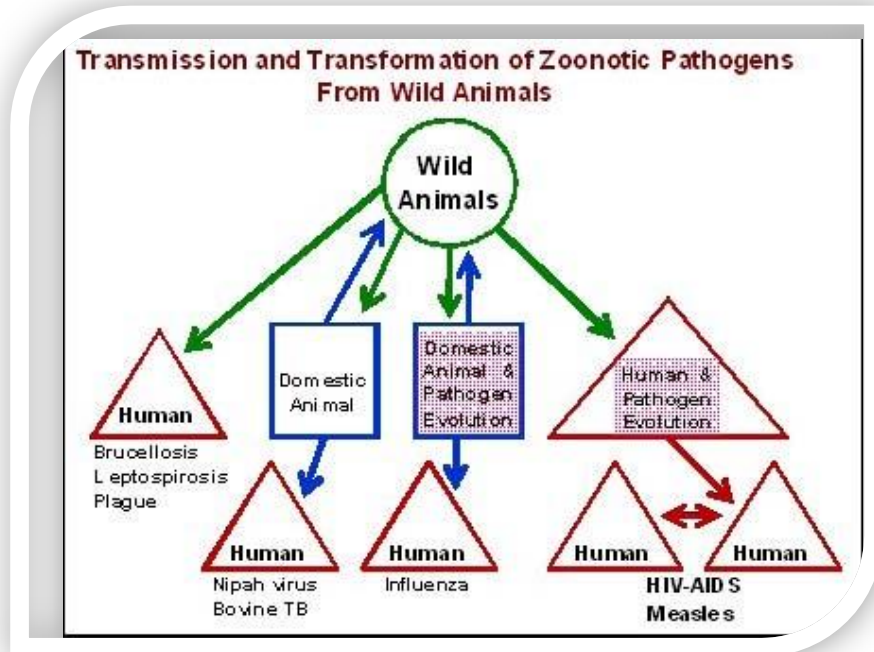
Transmission and Transformation of Zoonotic Pathogens From Wild Animals

Wild Animals

Human
Brucellosis
Leptospirosis
Plague

Domestic Animal

Domestic Animal & Pathogen Evolution

Human & Pathogen Evolution

Human
Nipah virus
Bovine TB

Human
Influenza

Human

Human

HIV-AIDS
Measles